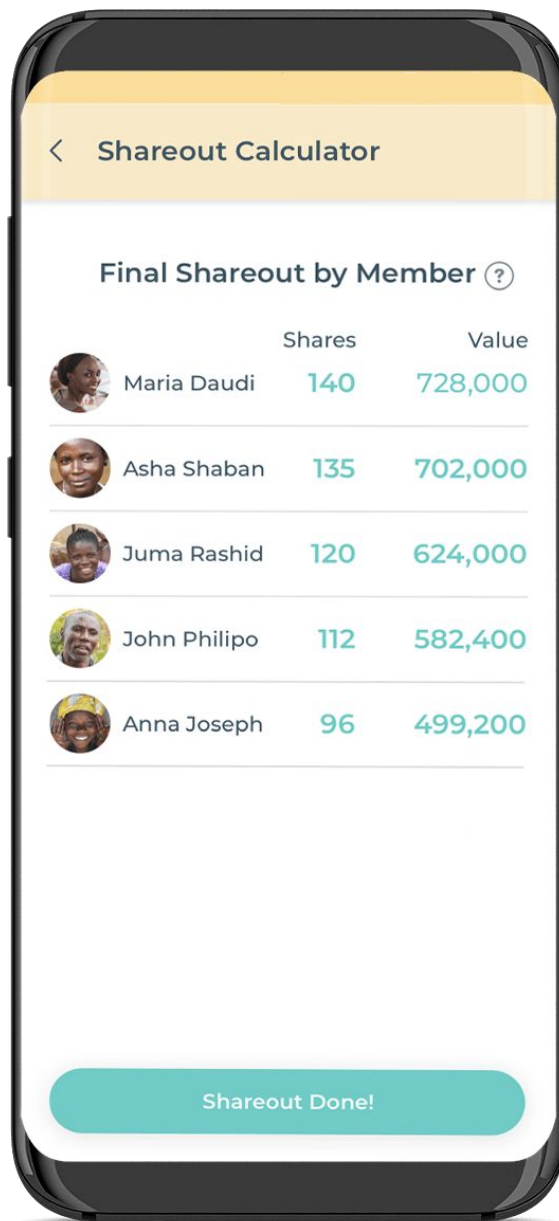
<

Shareout Calculator

Final Shareout by Member ?

| | Shares | Value |
|---|---|---|
| Maria Daudi | 140 | 728,000 |
| Asha Shaban | 135 | 702,000 |
| Juma Rashid | 120 | 624,000 |
| John Philipo | 112 | 582,400 |
| Anna Joseph | 96 | 499,200 |

Shareout Done!